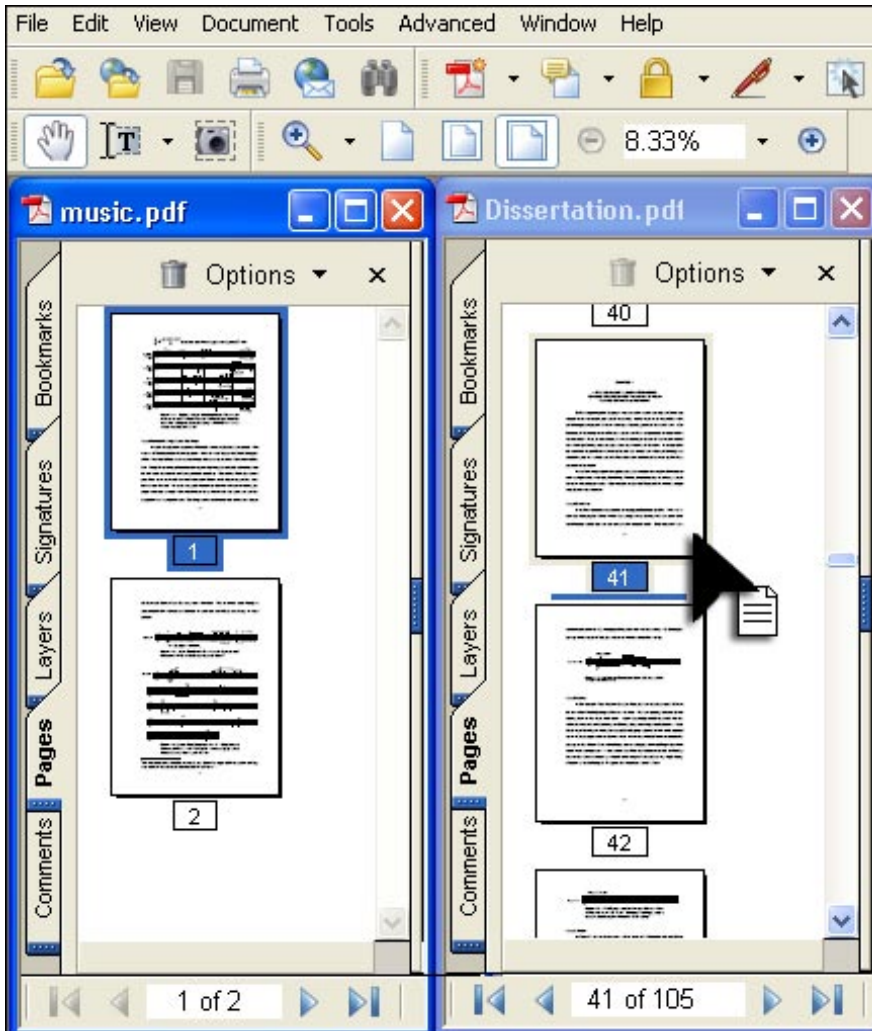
File Edit View Document Tools Advanced Window Help

8.33%

music.pdf

Options ▾ ×

Bookmarks
Signatures
Layers
Pages
Comments

1

2

1 of 2

Dissertation.pdf

Options ▾ ×

Bookmarks
Signatures
Layers
Pages
Comments

40

41

42

41 of 105